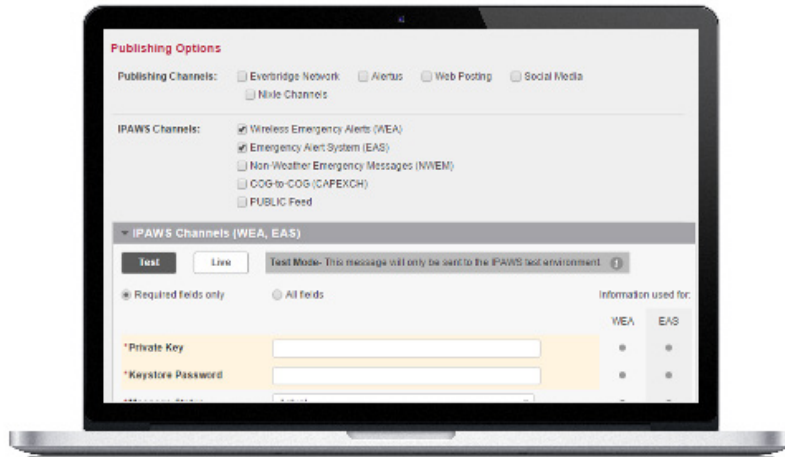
Publishing Options

Publishing Channels: Everbridge Network Alertus Web Posting Social Media Nixle Channels

IPAWS Channels: Wireless Emergency Alerts (WEA) Emergency Alert System (EAS) Non-Weather Emergency Messages (NWEM) COG-to-COG (CAPEXCH) PUBLIC Feed

IPAWS Channels (WEA, EAS)

Test Live Test Mode- This message will only be sent to the IPAWS test environment.

Required fields only All fields Information used for:

WEA EAS

*Private Key

*Keystore Password

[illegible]